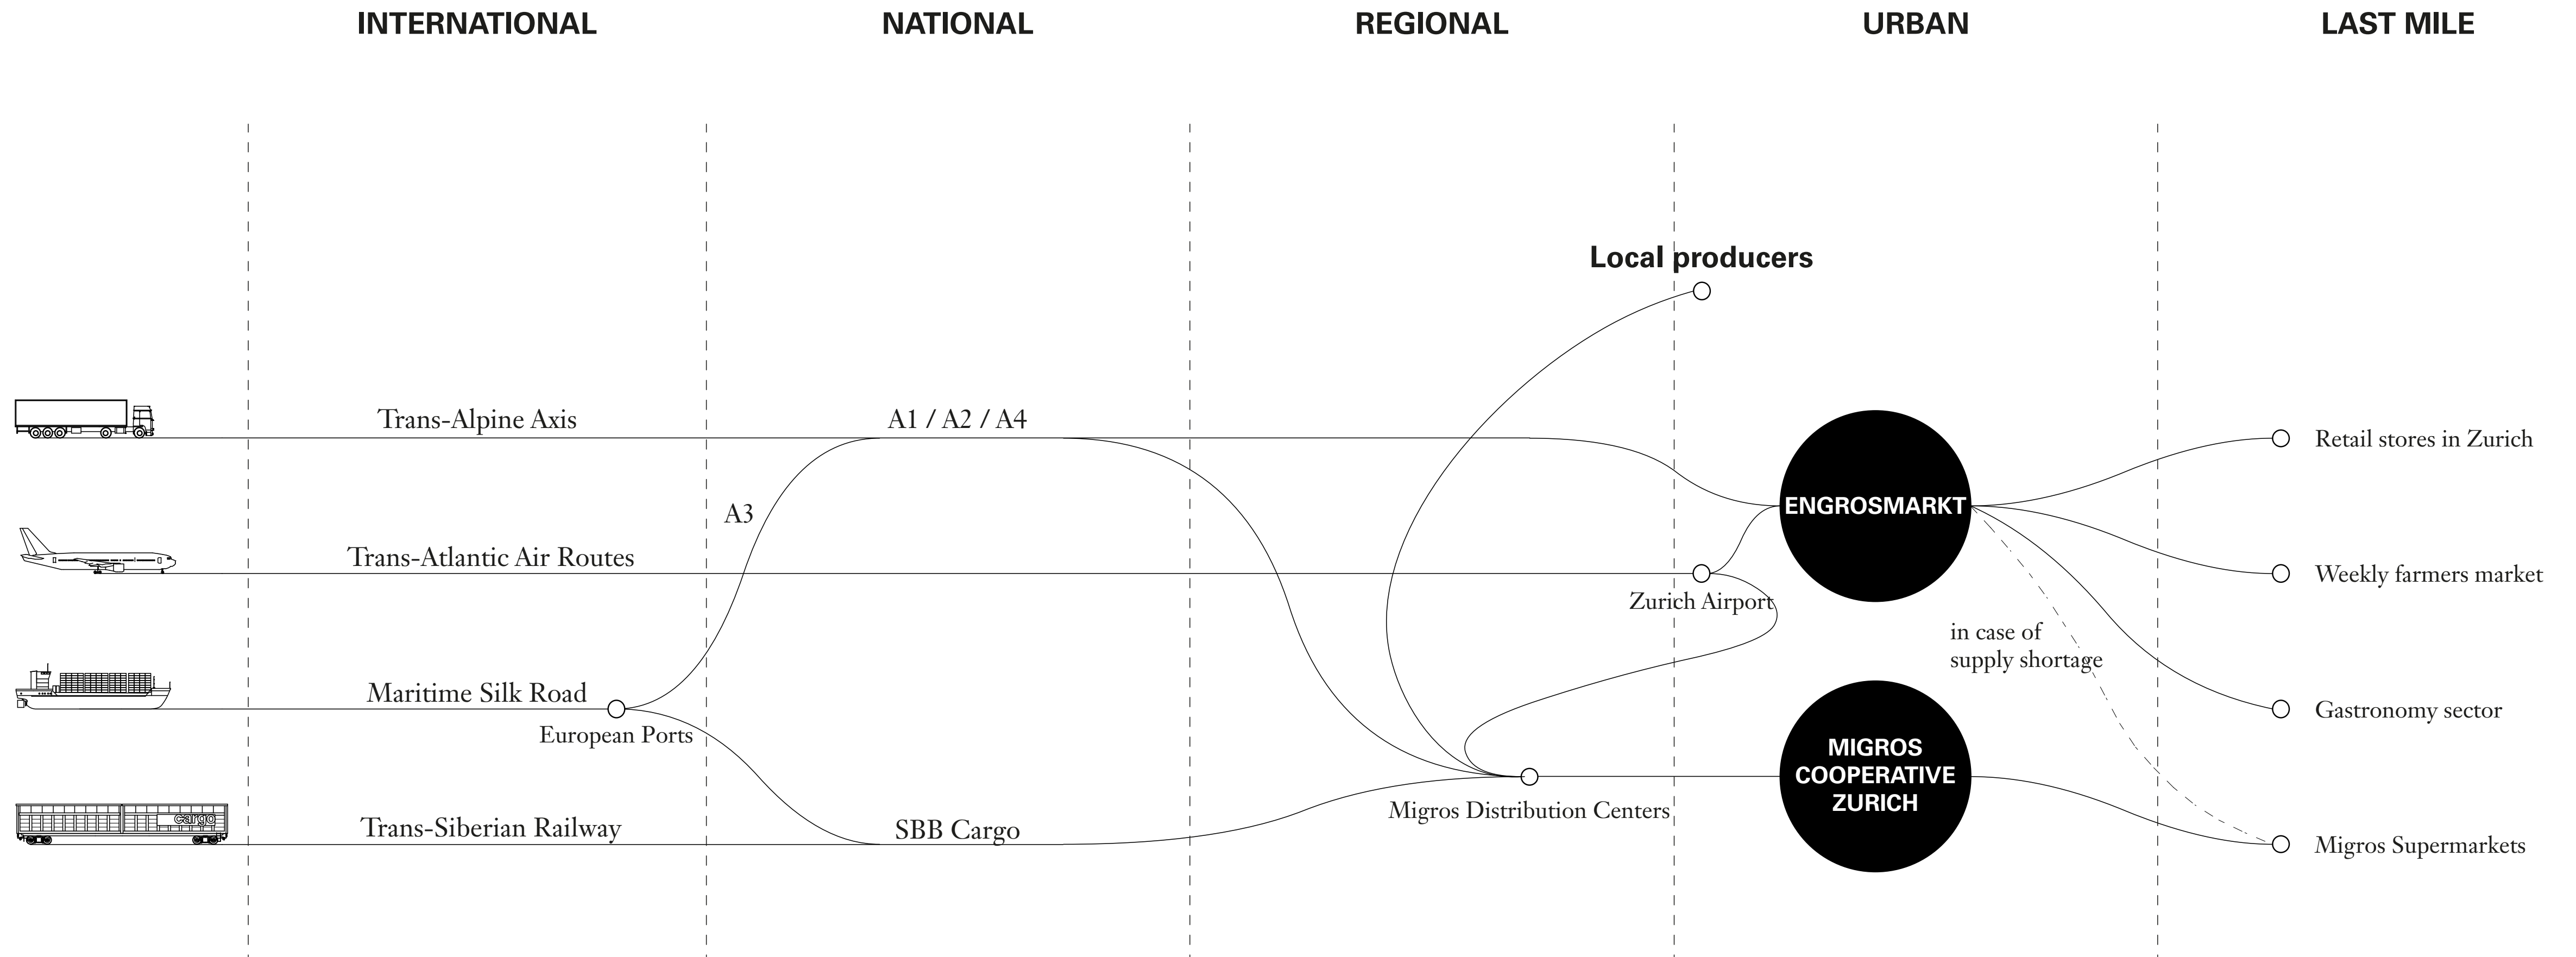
INTERNATIONAL NATIONAL REGIONAL URBAN LAST MILE

Local producers

Trans-Alpine Axis
A1 / A2 / A4
A3
Trans-Atlantic Air Routes
Maritime Silk Road
European Ports
Trans-Siberian Railway
cargo
SBB Cargo
Zurich Airport
Migros Distribution Centers
ENGROSMARKT
MIGROS COOPERATIVE ZURICH
in case of supply shortage
Retail stores in Zurich
Weekly farmers market
Gastronomy sector
Migros Supermarkets